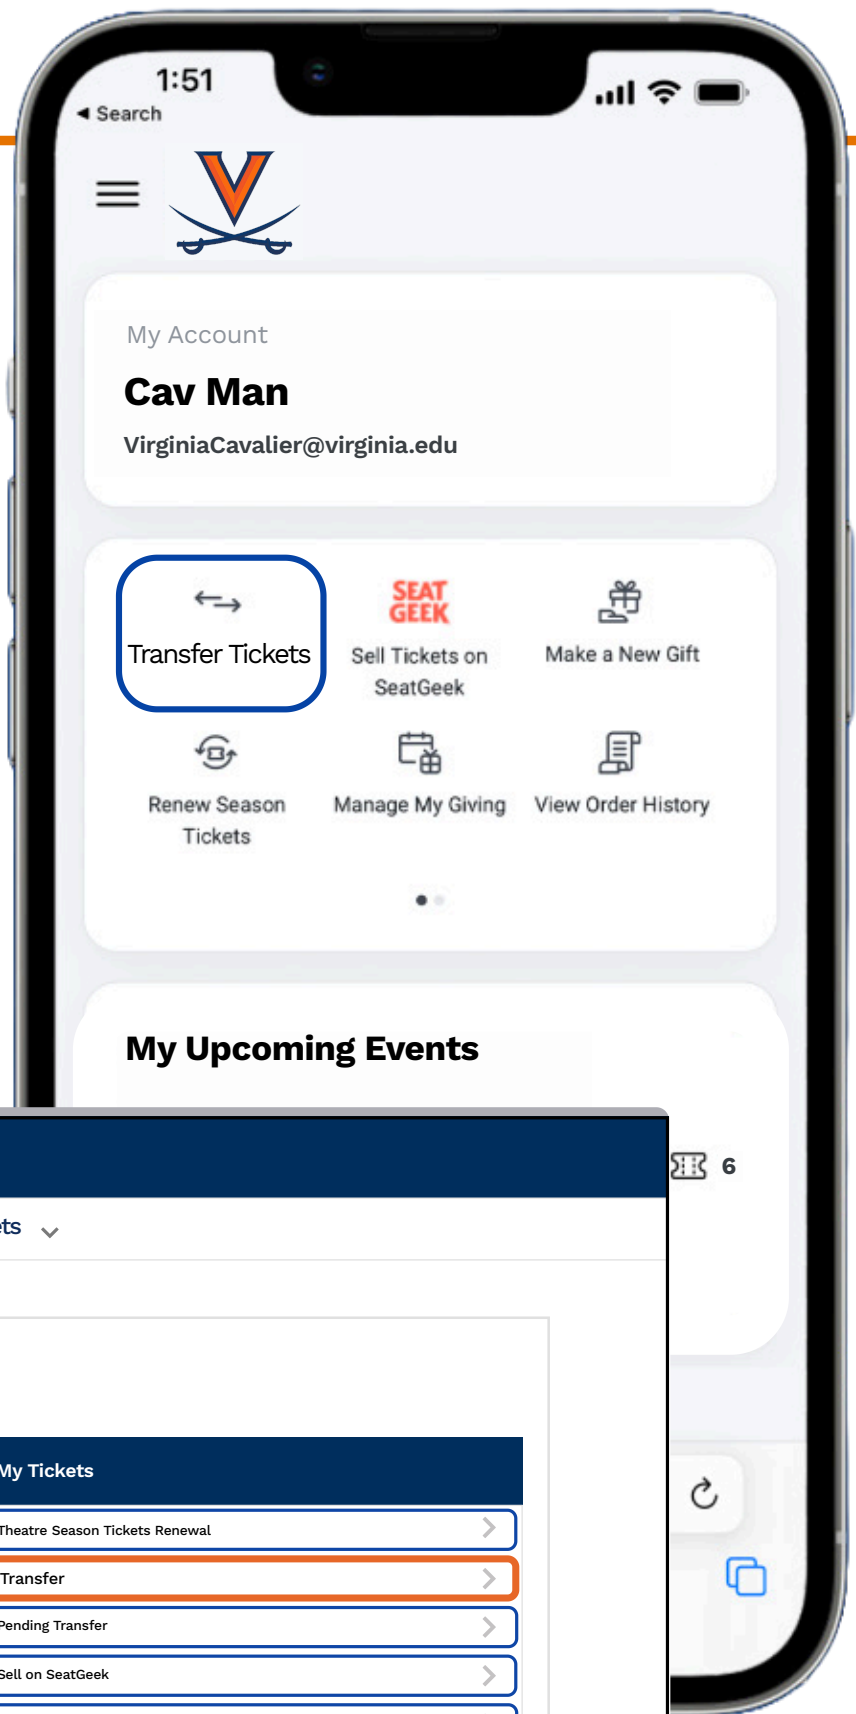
1:51
◂ Search

My Account
Cav Man
VirginiaCavalier@virginia.edu

Transfer Tickets
SEAT GEEK
Sell Tickets on SeatGeek
Make a New Gift
Renew Season Tickets
Manage My Giving
View Order History

My Upcoming Events

6

ts

My Tickets
Theatre Season Tickets Renewal
Transfer
Pending Transfer
Sell on SeatGeek